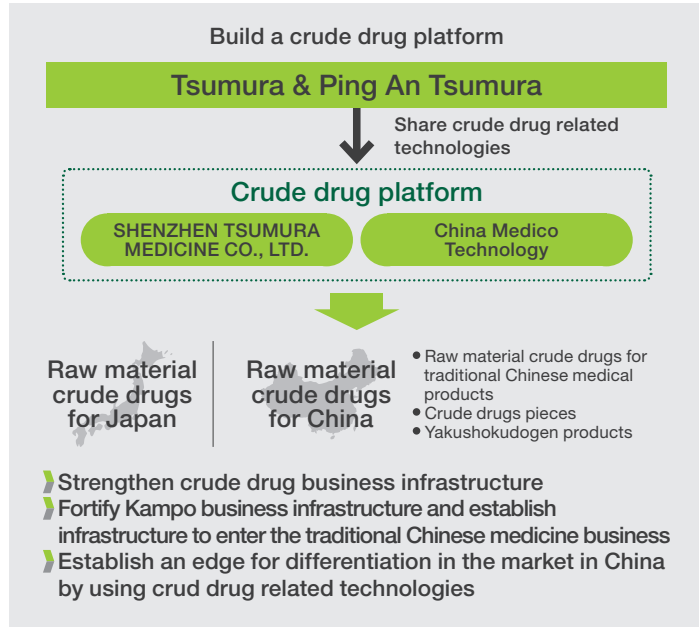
Build a crude drug platform

Tsumura & Ping An Tsumura

Share crude drug related technologies

Crude drug platform

SHENZHEN TSUMURA MEDICINE CO., LTD.

China Medico Technology

Raw material crude drugs for Japan

Raw material crude drugs for China

• Raw material crude drugs for traditional Chinese medical products
• Crude drugs pieces
• Yakushokudogen products

Strengthen crude drug business infrastructure
Fortify Kampo business infrastructure and establish infrastructure to enter the traditional Chinese medicine business
Establish an edge for differentiation in the market in China by using crud drug related technologies